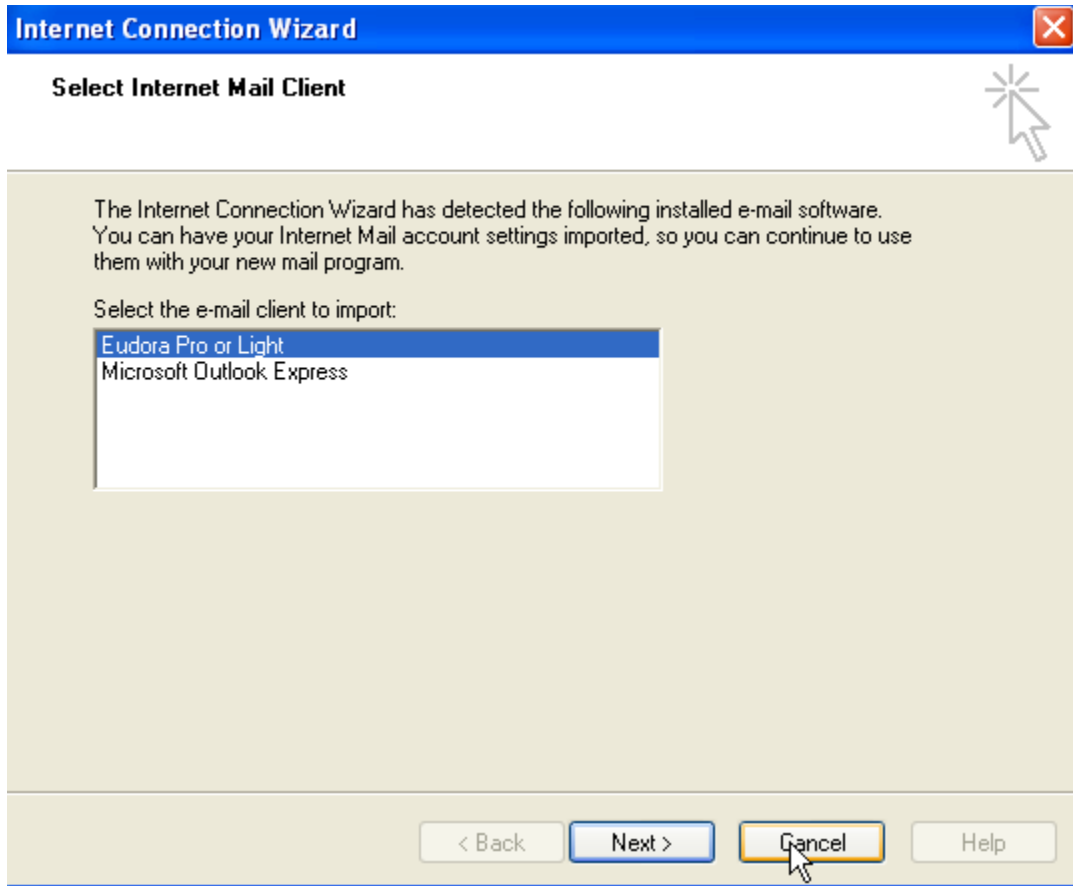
Internet Connection Wizard

Select Internet Mail Client

The Internet Connection Wizard has detected the following installed e-mail software. You can have your Internet Mail account settings imported, so you can continue to use them with your new mail program.

Select the e-mail client to import:

Eudora Pro or Light
Microsoft Outlook Express

< Back
Next >
Cancel
Help